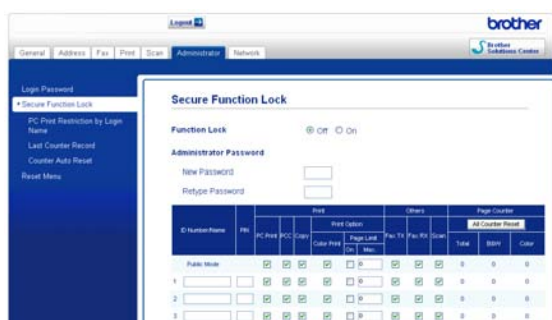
Logout

brother

General | Address | Fax | Print | Scan | Administrator | Network

Brother Solutions Center

Login Password
• Secure Function Lock
PC Print Restriction by Login Name
Last Counter Record
Counter Auto Reset
Reset Menu

Secure Function Lock

Function Lock ◉ Off ○ On

Administrator Password

New Password

Retype Password

| ID Number/Name | PIN | Print | | | | | | Others | | | Page Counter | | |
|---|---|---|---|---|---|---|---|---|---|---|---|---|---|
| | | | | | Print Option | | | | | | All Counter Reset | | |
| | | PC Print | PCC | Copy | Color Print | Page Limit | | Fax TX | Fax RX | Scan | Total | B&W | Color |
| | | | | | | On | Max. | | | | | | |
| Public Mode | | ☑ | ☑ | ☑ | ☑ | ☐ | 0 | ☑ | ☑ | ☑ | 0 | 0 | 0 |
| 1 | | ☑ | ☑ | ☑ | ☑ | ☐ | 0 | ☑ | ☑ | ☑ | 0 | 0 | 0 |
| 2 | | ☑ | ☑ | ☑ | ☑ | ☐ | 0 | ☑ | ☑ | ☑ | 0 | 0 | 0 |
| 3 | | ☑ | ☑ | ☑ | ☑ | ☐ | 0 | ☑ | ☑ | ☑ | 0 | 0 | 0 |